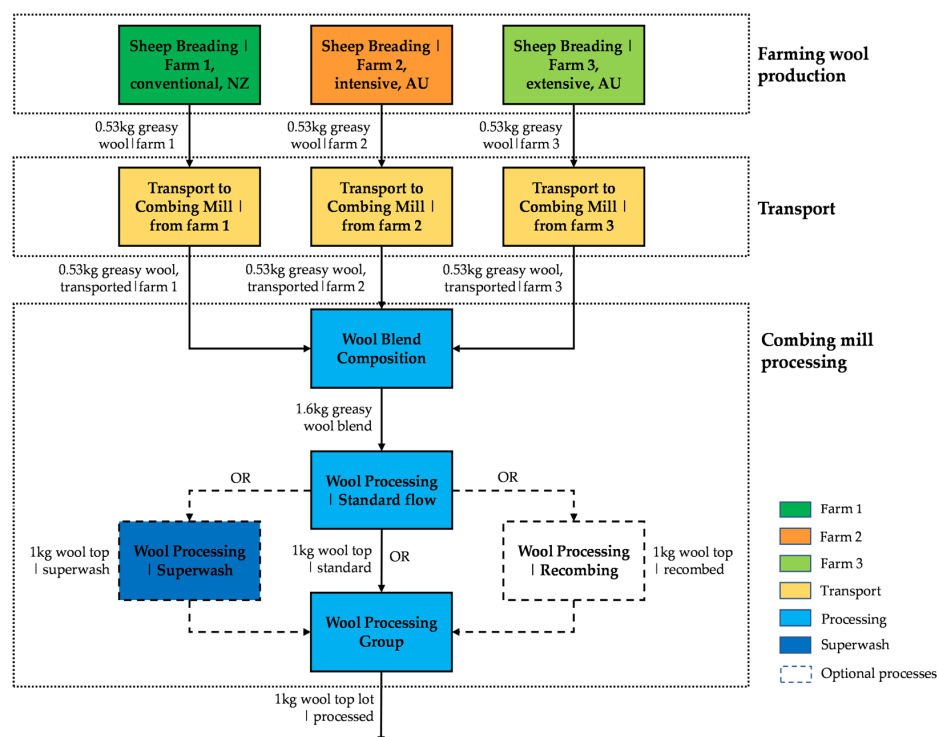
Sheep Breading | Farm 1, conventional, NZ

Sheep Breading | Farm 2, intensive, AU

Sheep Breading | Farm 3, extensive, AU

Farming wool production

0.53kg greasy wool | farm 1

0.53kg greasy wool | farm 2

0.53kg greasy wool | farm 3

Transport to Combing Mill | from farm 1

Transport to Combing Mill | from farm 2

Transport to Combing Mill | from farm 3

Transport

0.53kg greasy wool, transported | farm 1

0.53kg greasy wool, transported | farm 2

0.53kg greasy wool, transported | farm 3

Wool Blend Composition

Combing mill processing

1.6kg greasy wool blend

Wool Processing | Standard flow

OR

OR

Wool Processing | Superwash

1kg wool top | superwash

1kg wool top | standard

OR

Wool Processing | Recombing

1kg wool top | recombed

Wool Processing Group

1kg wool top lot | processed

Farm 1

Farm 2

Farm 3

Transport

Processing

Superwash

Optional processes